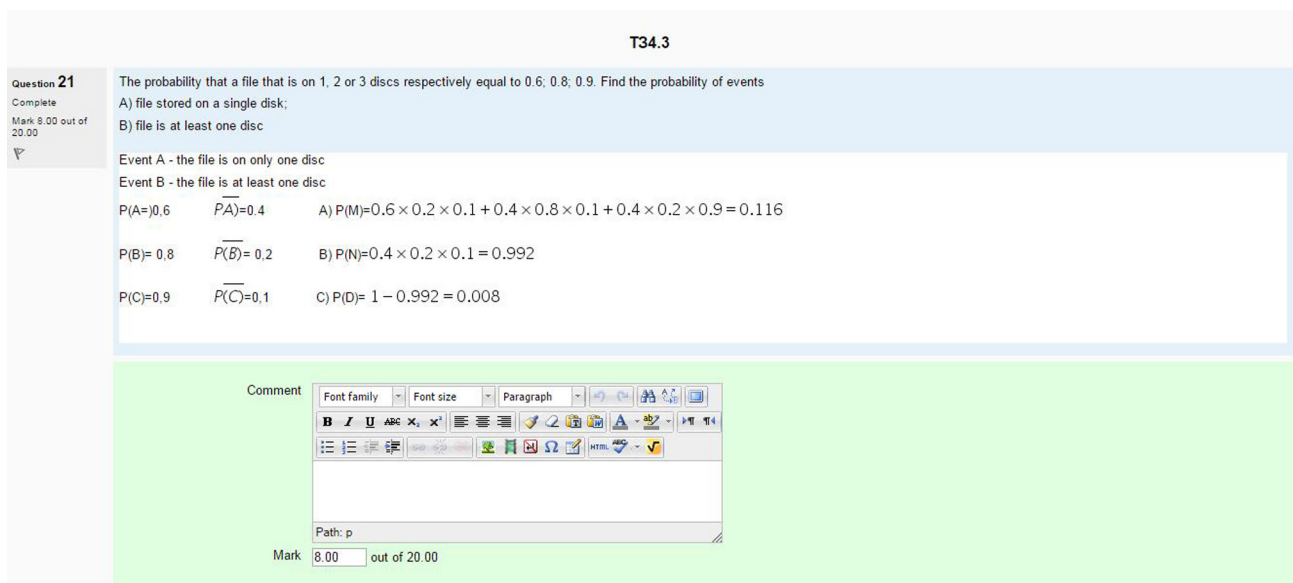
T34.3

Question 21
Complete
Mark 8.00 out of 20.00

The probability that a file that is on 1, 2 or 3 discs respectively equal to 0.6; 0.8; 0.9. Find the probability of events
A) file stored on a single disk;
B) file is at least one disc

Event A - the file is on only one disc
Event B - the file is at least one disc

P(A=)0,6 $\overline{PA)}$=0.4 A) P(M)=$0.6\times0.2\times0.1+0.4\times0.8\times0.1+0.4\times0.2\times0.9=0.116$

P(B)= 0,8 $\overline{P(B)}$= 0,2 B) P(N)=$0.4\times0.2\times0.1=0.992$

P(C)=0,9 $\overline{P(C)}$=0,1 C) P(D)= $1-0.992=0.008$

Comment
Font family Font size Paragraph
Path: p

Mark 8.00 out of 20.00